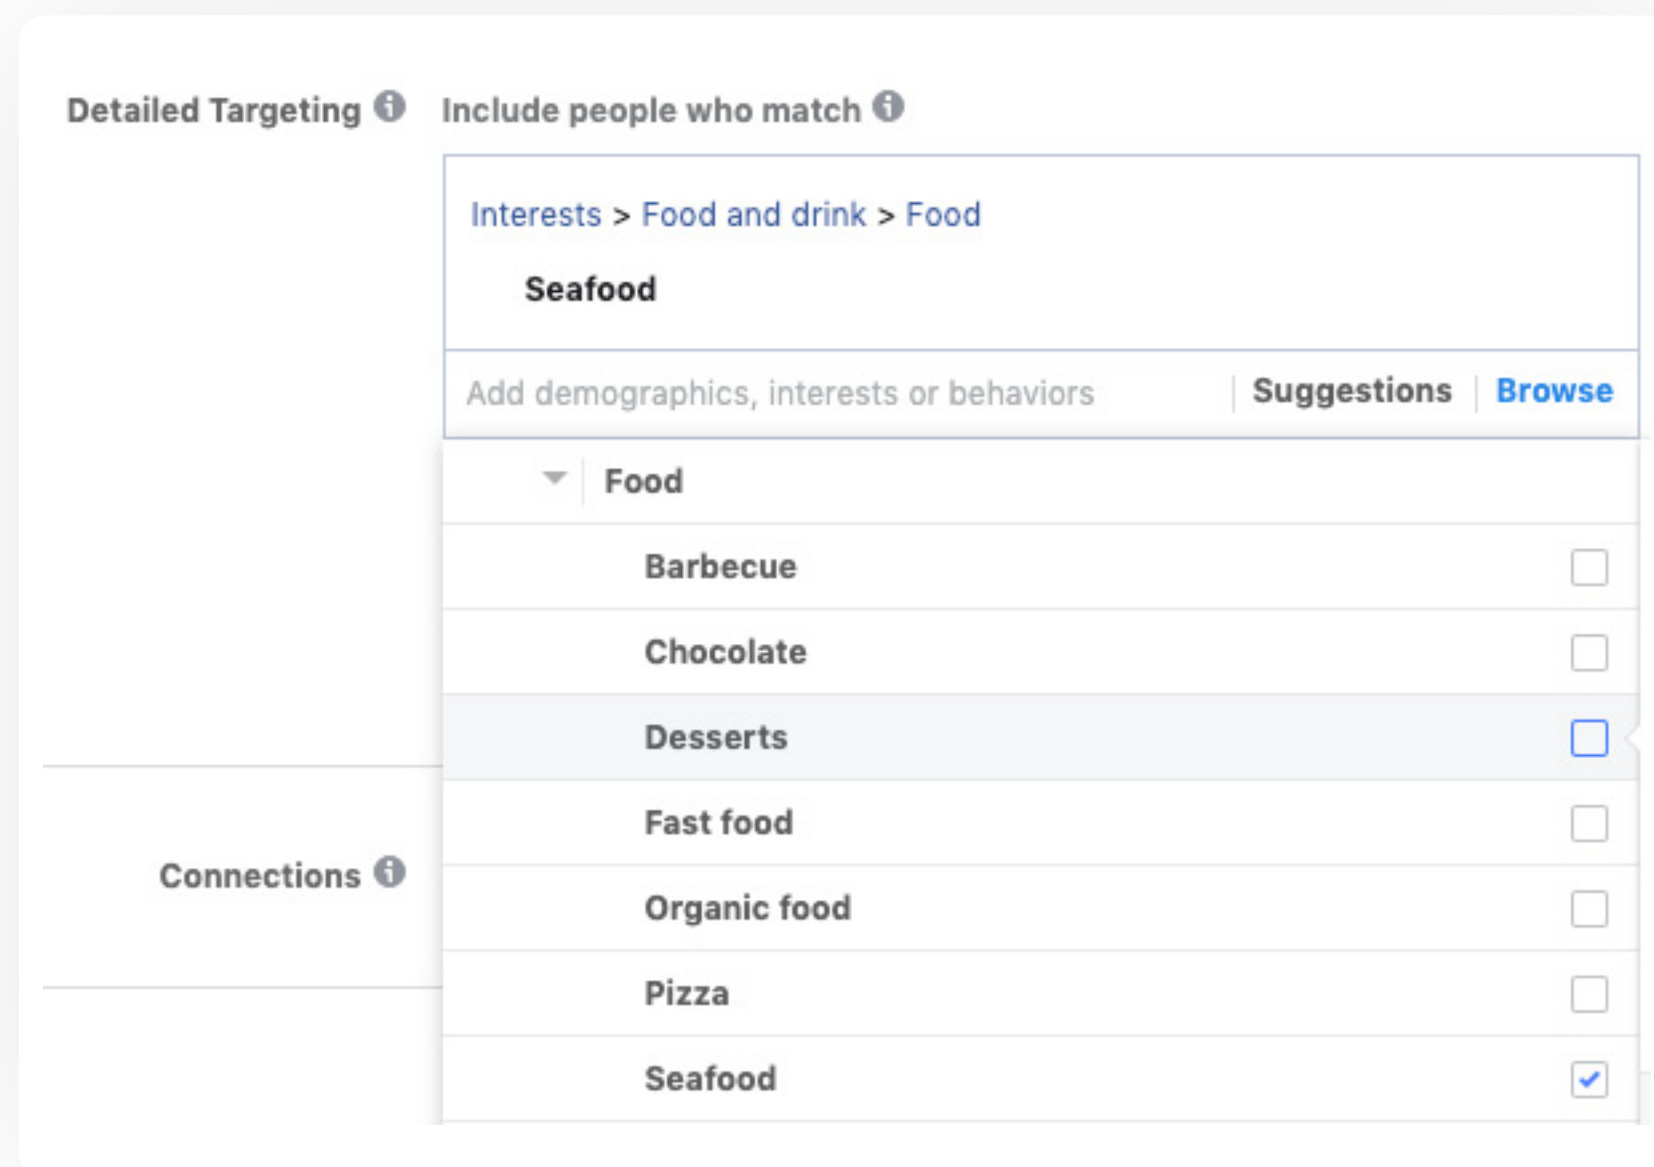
Detailed Targeting

Include people who match

Interests > Food and drink > Food

Seafood

Add demographics, interests or behaviors

Suggestions

Browse

Food

Barbecue

Chocolate

Desserts

Fast food

Connections

Organic food

Pizza

Seafood